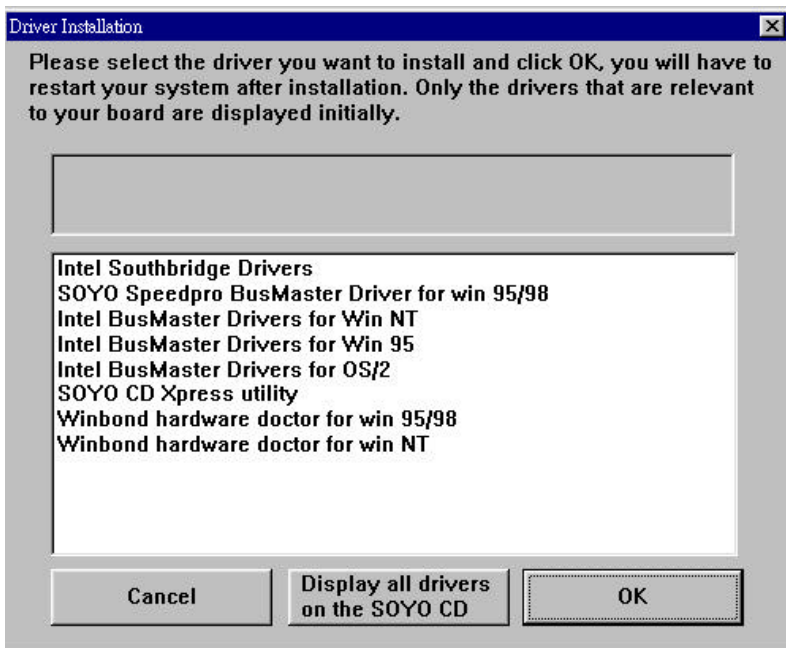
Driver Installation

Please select the driver you want to install and click OK, you will have to restart your system after installation. Only the drivers that are relevant to your board are displayed initially.

Intel Southbridge Drivers
SOYO Speedpro BusMaster Driver for win 95/98
Intel BusMaster Drivers for Win NT
Intel BusMaster Drivers for Win 95
Intel BusMaster Drivers for OS/2
SOYO CD Xpress utility
Winbond hardware doctor for win 95/98
Winbond hardware doctor for win NT

Cancel

Display all drivers on the SOYO CD

OK